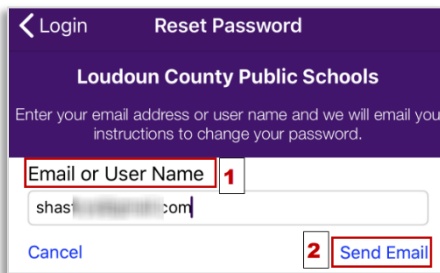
< Login Reset Password

Loudoun County Public Schools

Enter your email address or user name and we will email you instructions to change your password.

Email or User Name 1

shas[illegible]com

Cancel 2 Send Email